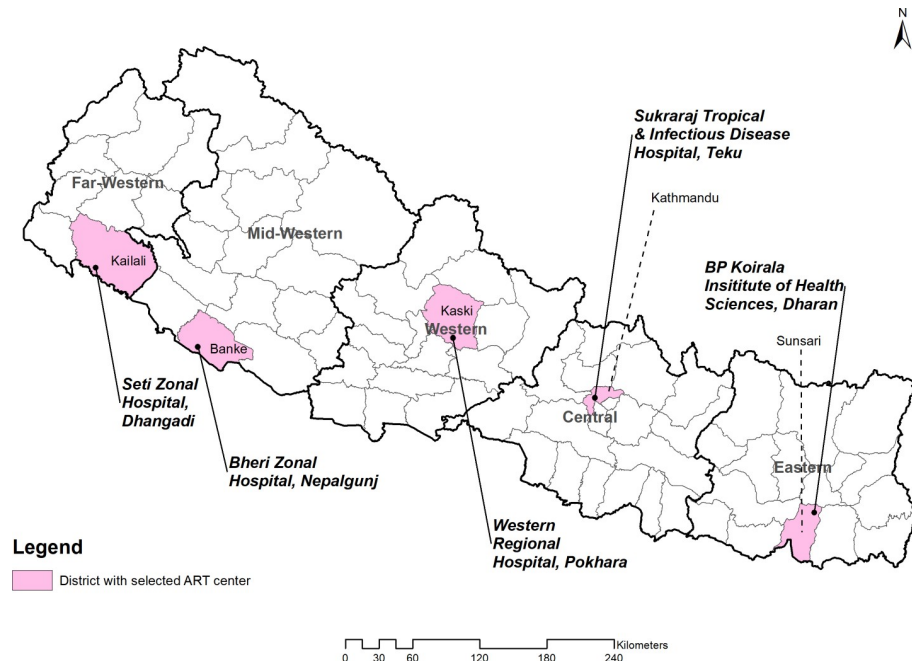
N

Sukraraj Tropical & Infectious Disease Hospital, Teku

Far-Western

Kathmandu

Mid-Western

Kailali

BP Koirala Institute of Health Sciences, Dharan

Kaski

Western

Banke

Sunsari

Central

Seti Zonal Hospital, Dhangadi

Bheri Zonal Hospital, Nepalgunj

Eastern

Western Regional Hospital, Pokhara

Legend

District with selected ART center

0 30 60 120 180 240 Kilometers